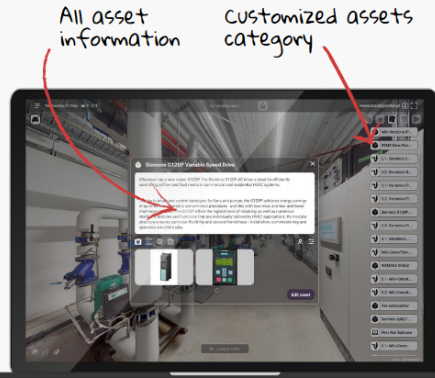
All asset information

Customized assets category

Siemens G120P Variable Speed Drive

Efficiency has a new name: G120P. The Siemens G120P AC drive is ideal for efficiently controlling all fans and fluid media in commercial and residential HVAC systems.

Edit asset